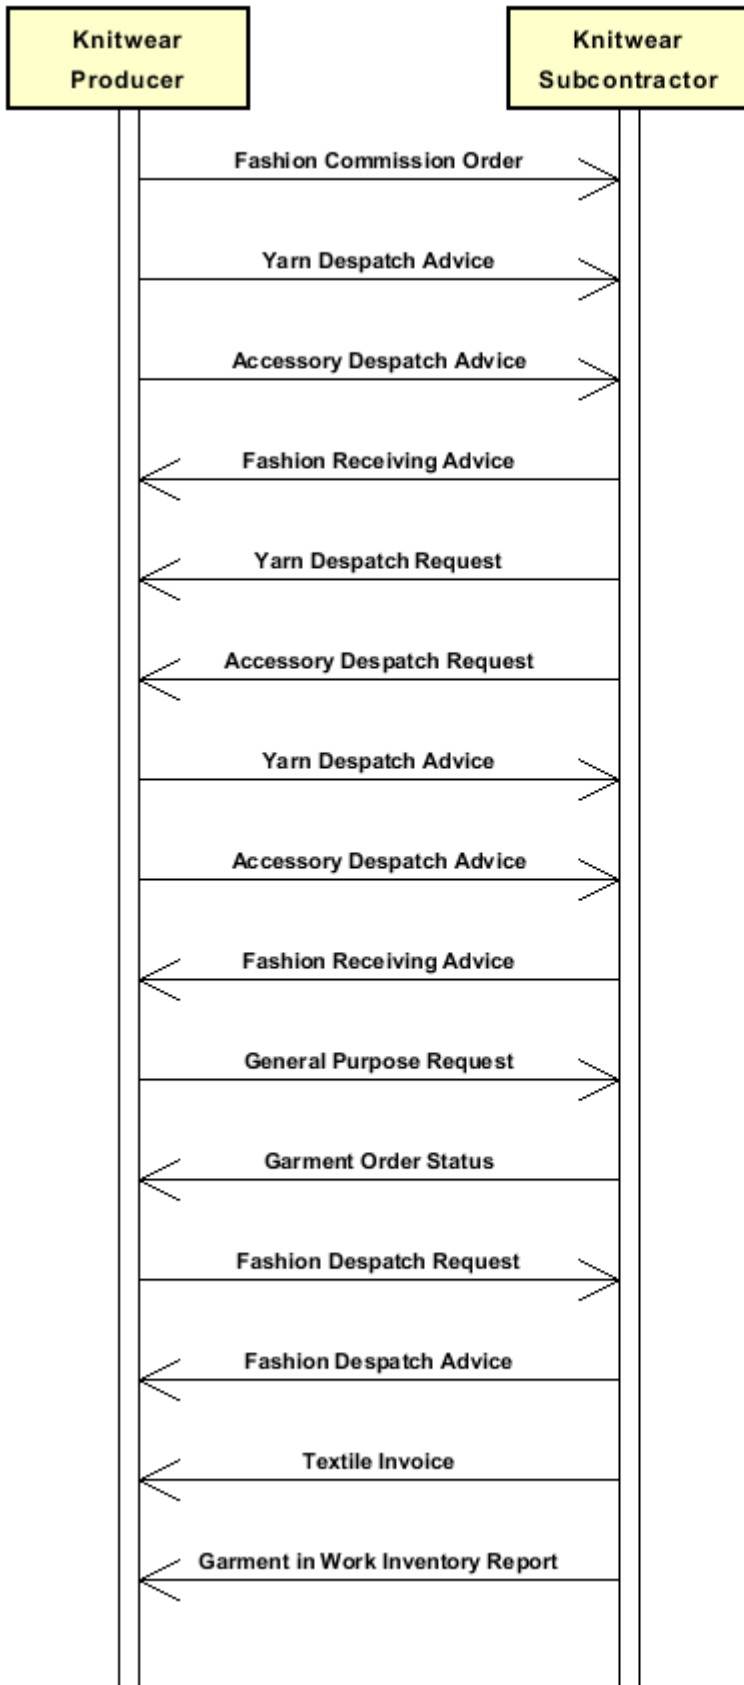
Knitwear Producer

Knitwear Subcontractor

Fashion Commission Order

Yarn Despatch Advice

Accessory Despatch Advice

Fashion Receiving Advice

Yarn Despatch Request

Accessory Despatch Request

Yarn Despatch Advice

Accessory Despatch Advice

Fashion Receiving Advice

General Purpose Request

Garment Order Status

Fashion Despatch Request

Fashion Despatch Advice

Textile Invoice

Garment in Work Inventory Report